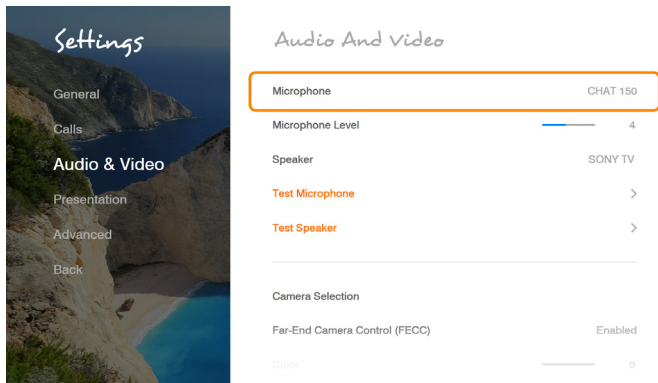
Settings

General
Calls
Audio & Video
Presentation
Advanced
Back

Audio And Video

Microphone CHAT 150
Microphone Level 4
Speaker SONY TV
Test Microphone >
Test Speaker >

Camera Selection
Far-End Camera Control (FECC) Enabled
Color 0